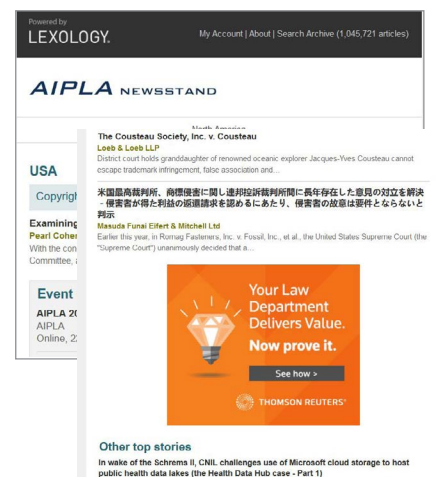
Powered by
LEXOLOGY.

My Account | About | Search Archive (1,045,721 articles)

AIPLA NEWSSTAND

North America

USA

Copyrig

Examining
Pearl Cohe
With the con
Committee,

Event

AIPLA 20
AIPLA
Online, 2

The Cousteau Society, Inc. v. Cousteau
Loeb & Loeb LLP
District court holds granddaughter of renowned oceanic explorer Jacques-Yves Cousteau cannot escape trademark infringement, false association and...

米国最高裁判所、商標侵害に関し連邦控訴裁判所間に長年存在した意見の対立を解決－侵害者が得た利益の返還請求を認めるにあたり、侵害者の故意は要件とならないと判示
Masuda Funai Eifert & Mitchell Ltd
Earlier this year, in Romag Fasteners, Inc. v. Fossil, Inc., et al., the United States Supreme Court (the "Supreme Court") unanimously decided that a...

Your Law Department Delivers Value.
Now prove it.
See how >
THOMSON REUTERS

Other top stories
In wake of the Schrems II, CNIL challenges use of Microsoft cloud storage to host public health data lakes (the Health Data Hub case - Part 1)